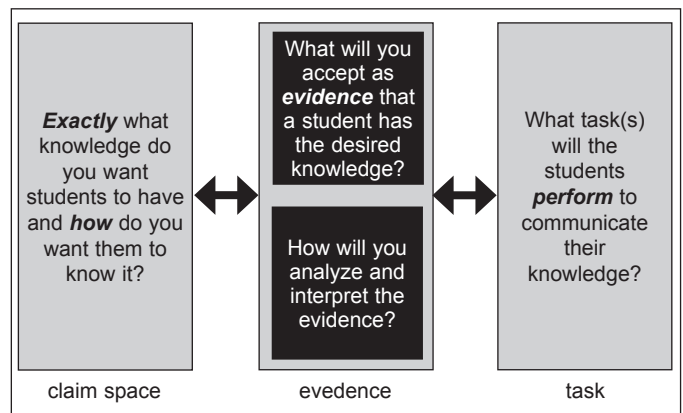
***Exactly*** what knowledge do you want students to have and ***how*** do you want them to know it?

What will you accept as ***evidence*** that a student has the desired knowledge?

How will you analyze and interpret the evidence?

What task(s) will the students ***perform*** to communicate their knowledge?

claim space

evedence

task